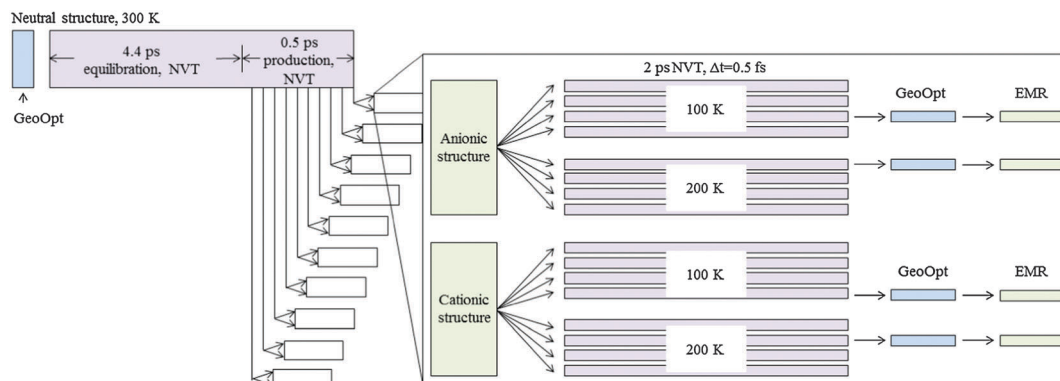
Neutral structure, 300 K

GeoOpt

4.4 ps equilibration, NVT

0.5 ps production, NVT

2 ps NVT, $\Delta t$=0.5 fs

Anionic structure

100 K

200 K

GeoOpt

EMR

Cationic structure

100 K

200 K

GeoOpt

EMR